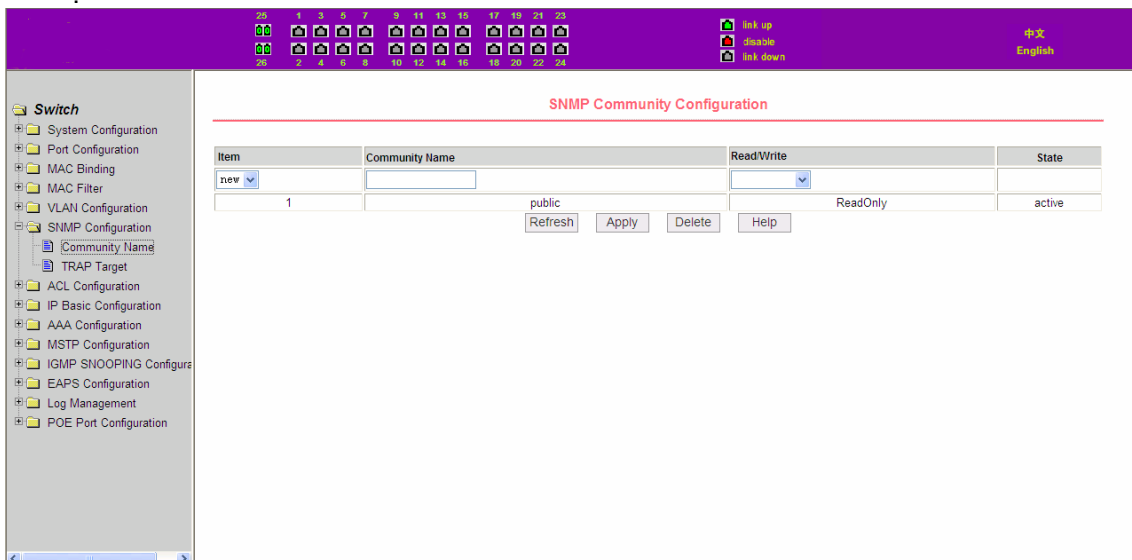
25 1 3 5 7 9 11 13 15 17 19 21 23
26 2 4 6 8 10 12 14 16 18 20 22 24

link up
disable
link down

中文
English

Switch
System Configuration
Port Configuration
MAC Binding
MAC Filter
VLAN Configuration
SNMP Configuration
Community Name
TRAP Target
ACL Configuration
IP Basic Configuration
AAA Configuration
MSTP Configuration
IGMP SNOOPING Configura
EAPS Configuration
Log Management
POE Port Configuration

SNMP Community Configuration

| Item | Community Name | Read/Write | State |
|---|---|---|---|
| new | | | |
| 1 | public | ReadOnly | active |

Refresh Apply Delete Help